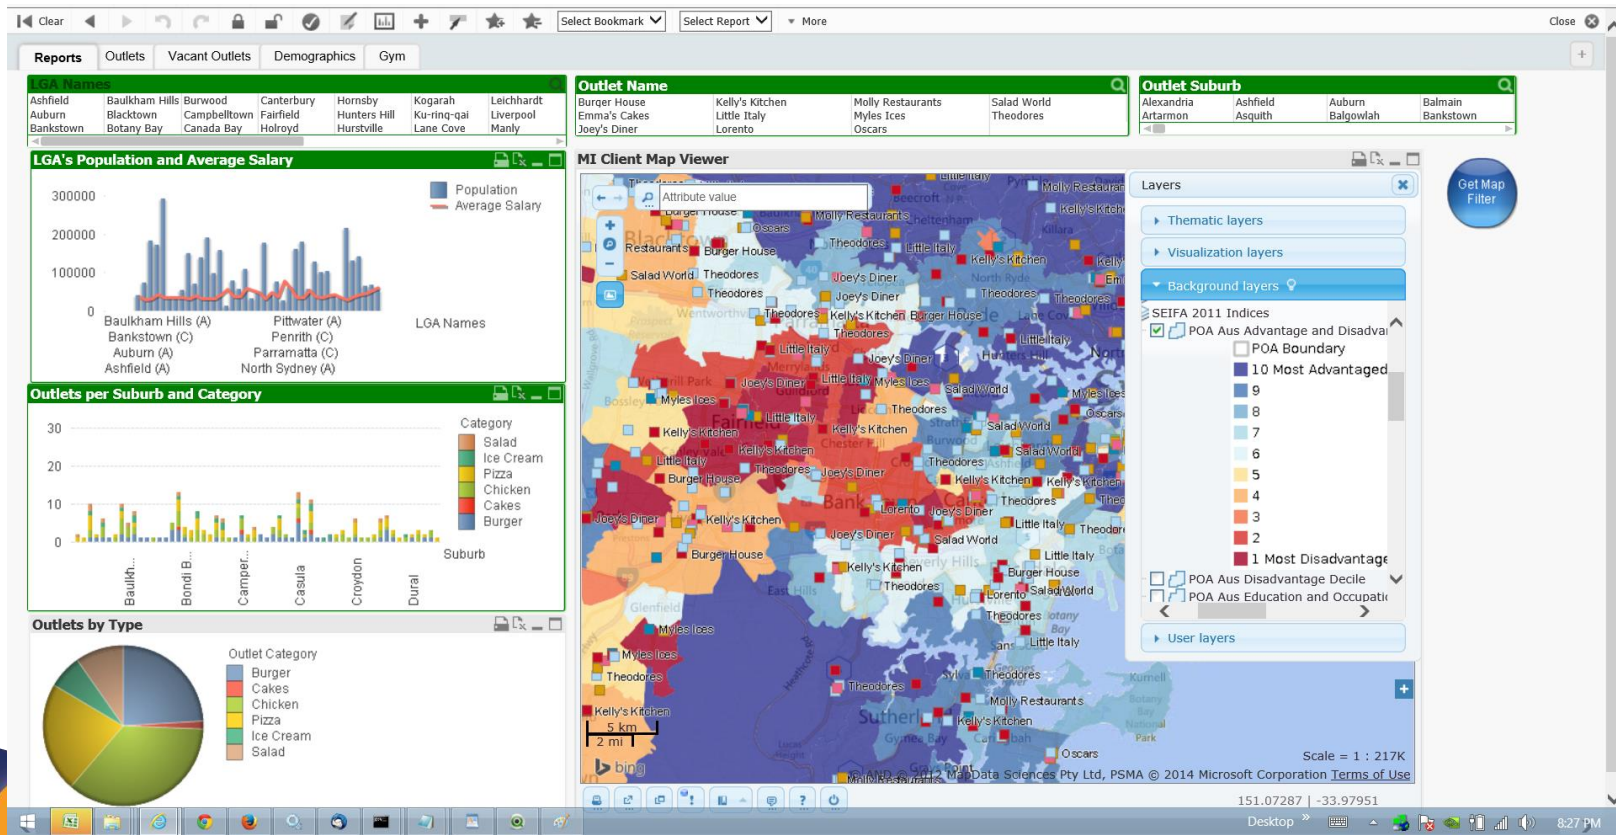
Clear Select Bookmark Select Report More Close

Reports Outlets Vacant Outlets Demographics Gym

LGA Names
Ashfield Baulkham Hills Burwood Canterbury Hornsby Kogarah Leichhardt
Auburn Blacktown Campbelltown Fairfield Hunters Hill Ku-ring-gai Liverpool
Bankstown Botany Bay Canada Bay Holroyd Hurstville Lane Cove Manly

Outlet Name
Burger House Kelly's Kitchen Molly Restaurants Salad World
Emma's Cakes Little Italy Myles Ices Theodores
Joey's Diner Lorento Oscars

Outlet Suburb
Alexandria Ashfield Auburn Balmain
Artarmon Asquith Balgowlah Bankstown

LGA's Population and Average Salary
300000
200000
100000
0
Population
Average Salary
Baulkham Hills (A) Bankstown (C) Auburn (A) Ashfield (A) Pittwater (A) Penrith (C) Parramatta (C) North Sydney (A)
LGA Names

Outlets per Suburb and Category
30
20
10
0
Category
Salad
Ice Cream
Pizza
Chicken
Cakes
Burger
Baulkh... Bondi B... Camper... Casula Croydon Dural
Suburb

Outlets by Type
Outlet Category
Burger
Cakes
Chicken
Pizza
Ice Cream
Salad

MI Client Map Viewer
Attribute value
Layers
Thematic layers
Visualization layers
Background layers
SEIFA 2011 Indices
POA Aus Advantage and Disadva
POA Boundary
10 Most Advantaged
9
8
7
6
5
4
3
2
1 Most Disadvantage
POA Aus Disadvantage Decile
POA Aus Education and Occupati
User layers
Get Map Filter
5 km
2 mi
bing
Scale = 1 : 217K
© 2014 MapData Sciences Pty Ltd, PSMA © 2014 Microsoft Corporation Terms of Use
151.07287 | -33.97951
Desktop 8:27 PM